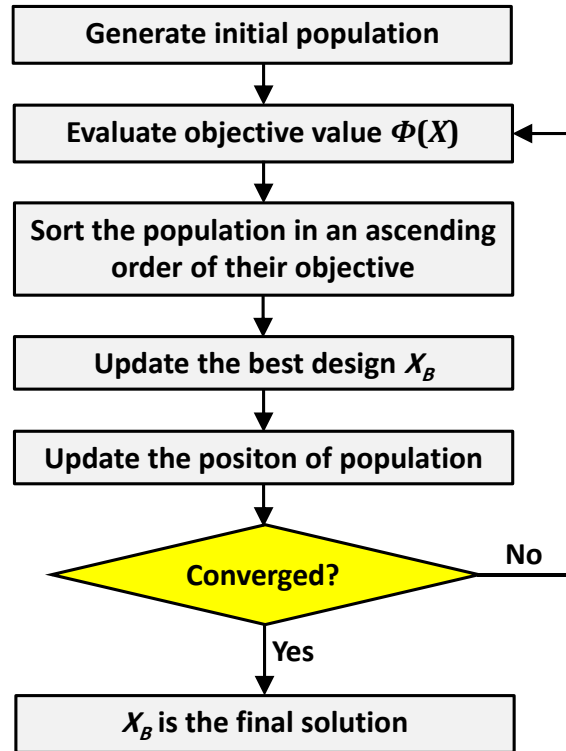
Generate initial population

Evaluate objective value $\Phi(X)$

Sort the population in an ascending order of their objective

Update the best design $X_B$

Update the positon of population

Converged?

No

Yes

$X_B$ is the final solution